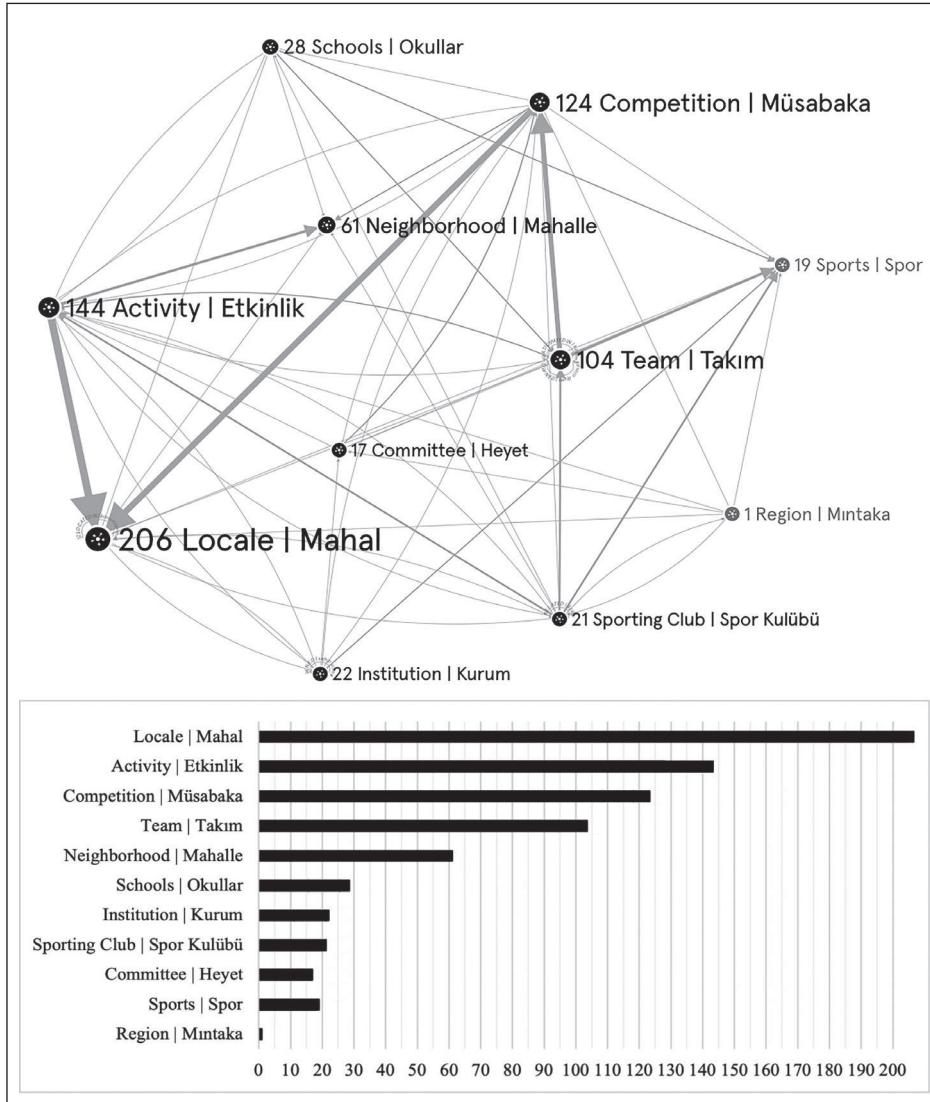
28 Schools | Okullar
124 Competition | Müsabaka
61 Neighborhood | Mahalle
19 Sports | Spor
144 Activity | Etkinlik
104 Team | Takım
17 Committee | Heyet
1 Region | Mıntaka
206 Locale | Mahal
21 Sporting Club | Spor Kulübü
22 Institution | Kurum

Locale | Mahal
Activity | Etkinlik
Competition | Müsabaka
Team | Takım
Neighborhood | Mahalle
Schools | Okullar
Institution | Kurum
Sporting Club | Spor Kulübü
Committee | Heyet
Sports | Spor
Region | Mıntaka

0 10 20 30 40 50 60 70 80 90 100 110 120 130 140 150 160 170 180 190 200